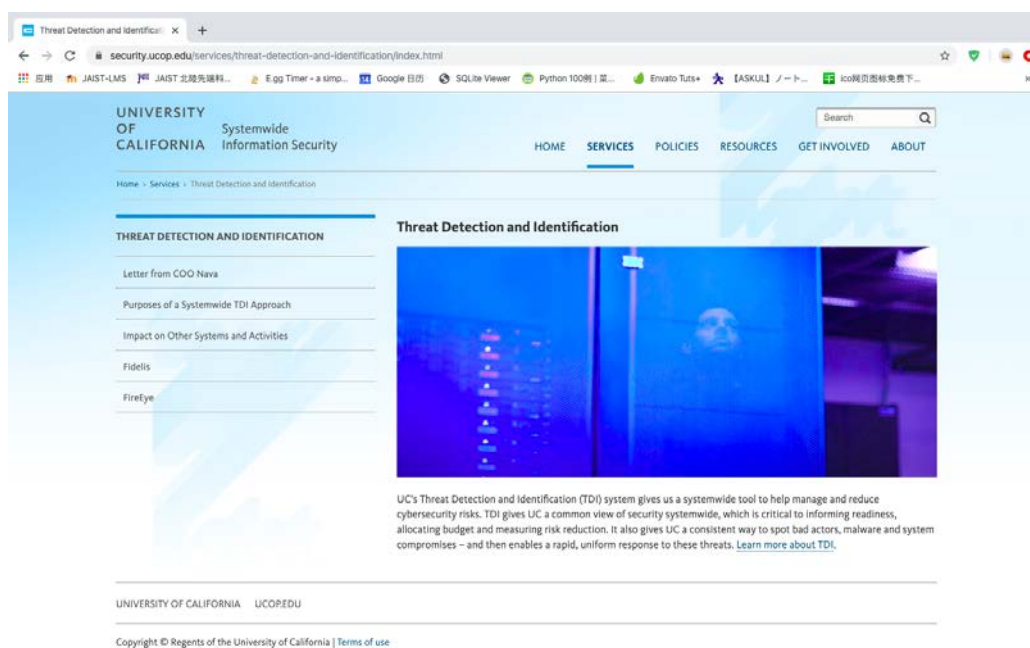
Threat Detection and Identificati ×  +

security.ucop.edu/services/threat-detection-and-identification/index.html

应用  JAIST-LMS  JAIST 北陸先端科...  E.gg Timer - a simp...  Google 日历  SQLite Viewer  Python 100例 | 菜...  Envato Tuts+  【ASKUL】ノート...  ico网页图标免费下...

UNIVERSITY OF CALIFORNIA  Systemwide Information Security

Search

HOME  SERVICES  POLICIES  RESOURCES  GET INVOLVED  ABOUT

Home › Services › Threat Detection and Identification

THREAT DETECTION AND IDENTIFICATION

Letter from COO Nava

Purposes of a Systemwide TDI Approach

Impact on Other Systems and Activities

Fidelis

FireEye

Threat Detection and Identification

UC's Threat Detection and Identification (TDI) system gives us a systemwide tool to help manage and reduce cybersecurity risks. TDI gives UC a common view of security systemwide, which is critical to informing readiness, allocating budget and measuring risk reduction. It also gives UC a consistent way to spot bad actors, malware and system compromises – and then enables a rapid, uniform response to these threats. Learn more about TDI.

UNIVERSITY OF CALIFORNIA  UCOP.EDU

Copyright © Regents of the University of California | Terms of use